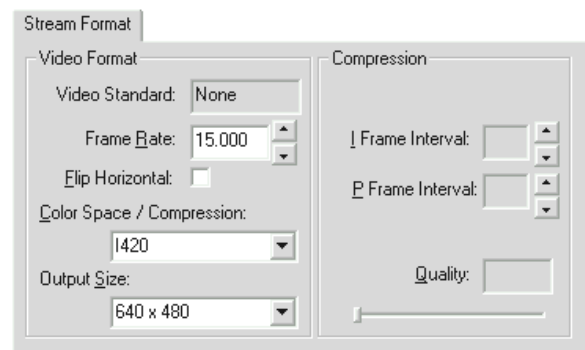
Stream Format

Video Format

Video Standard: None

Frame Rate: 15.000

Flip Horizontal:

Color Space / Compression:

I420

Output Size:

640 x 480

Compression

I Frame Interval:

P Frame Interval:

Quality: